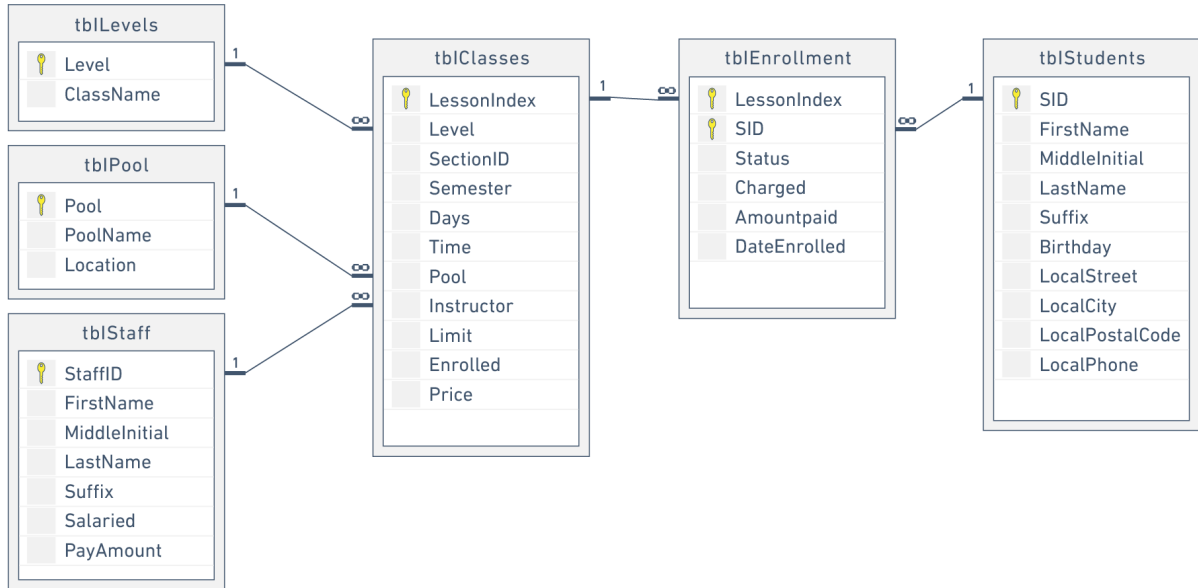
tblLevels
Level
ClassName

tblPool
Pool
PoolName
Location

tblStaff
StaffID
FirstName
MiddleInitial
LastName
Suffix
Salaried
PayAmount

1
∞
1
∞
1
∞

tblClasses
LessonIndex
Level
SectionID
Semester
Days
Time
Pool
Instructor
Limit
Enrolled
Price

1
∞

tblEnrollment
LessonIndex
SID
Status
Charged
Amountpaid
DateEnrolled

∞
1

tblStudents
SID
FirstName
MiddleInitial
LastName
Suffix
Birthday
LocalStreet
LocalCity
LocalPostalCode
LocalPhone